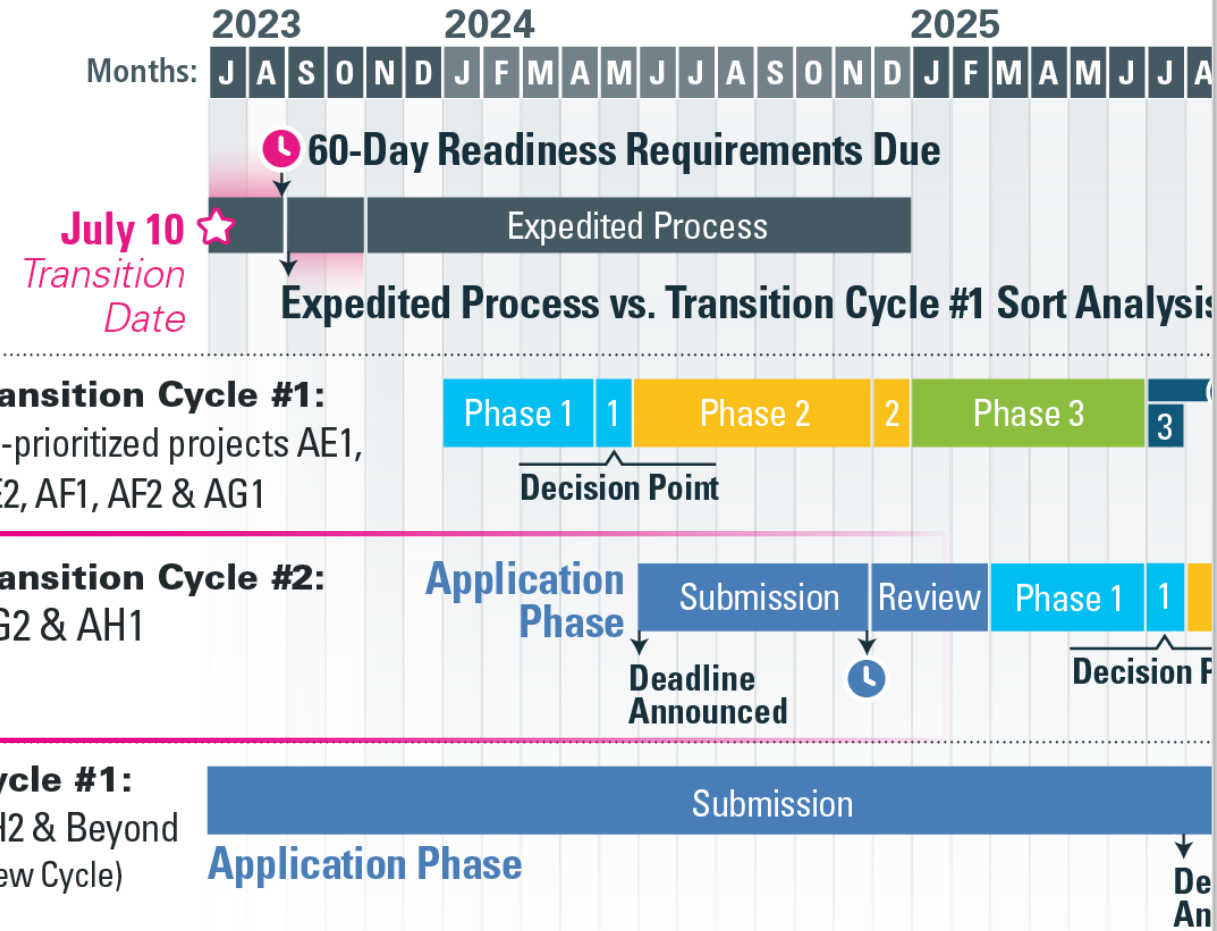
2023 2024 2025

Months: J A S O N D J F M A M J J A S O N D J F M A M J J A

60-Day Readiness Requirements Due

July 10 Transition Date

Expedited Process

Expedited Process vs. Transition Cycle #1 Sort Analysis

ansition Cycle #1: -prioritized projects AE1, E2, AF1, AF2 & AG1

Phase 1 | 1 | Phase 2 | 2 | Phase 3 | 3

Decision Point

ansition Cycle #2: G2 & AH1

Application Phase

Submission | Review | Phase 1 | 1

Deadline Announced

Decision P

ycle #1: H2 & Beyond ew Cycle)

Submission

Application Phase

De An